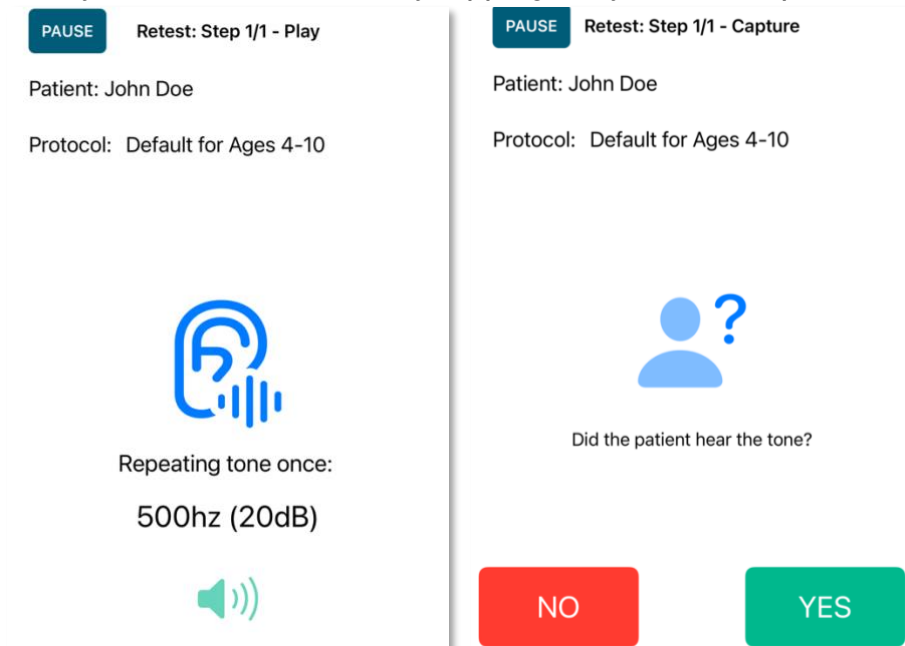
PAUSE Retest: Step 1/1 - Play

Patient: John Doe

Protocol: Default for Ages 4-10

Repeating tone once:

500hz (20dB)

PAUSE Retest: Step 1/1 - Capture

Patient: John Doe

Protocol: Default for Ages 4-10

Did the patient hear the tone?

NO

YES